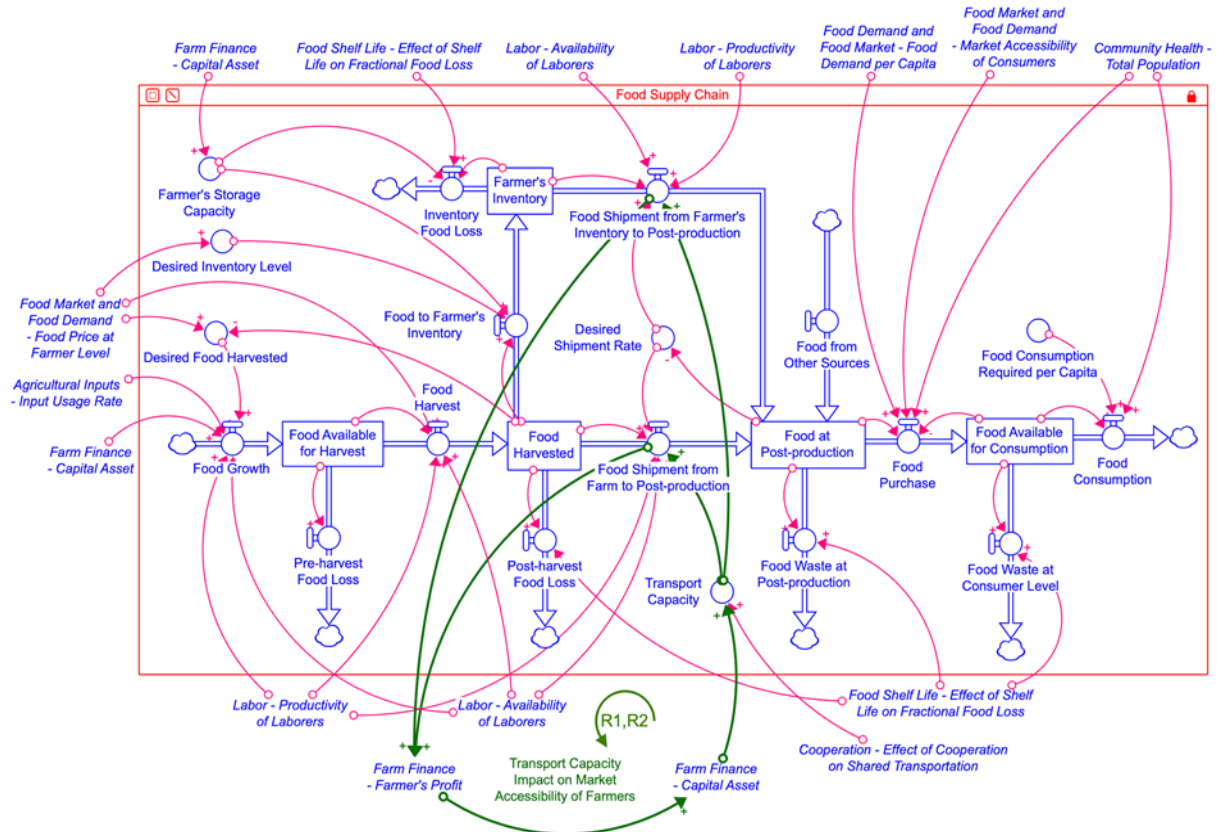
Farm Finance - Capital Asset

Food Shelf Life - Effect of Shelf Life on Fractional Food Loss

Labor - Availability of Laborers

Labor - Productivity of Laborers

Food Demand and Food Market - Food Demand per Capita

Food Market and Food Demand - Market Accessibility of Consumers

Community Health - Total Population

Food Supply Chain

Farmer's Storage Capacity

Inventory Food Loss

Farmer's Inventory

Food Shipment from Farmer's Inventory to Post-production

Desired Inventory Level

Food Market and Food Demand - Food Price at Farmer Level

Desired Food Harvested

Food to Farmer's Inventory

Desired Shipment Rate

Food from Other Sources

Food Consumption Required per Capita

Agricultural Inputs - Input Usage Rate

Farm Finance - Capital Asset

Food Growth

Food Available for Harvest

Food Harvest

Food Harvested

Food Shipment from Farm to Post-production

Food at Post-production

Food Purchase

Food Available for Consumption

Food Consumption

Pre-harvest Food Loss

Post-harvest Food Loss

Transport Capacity

Food Waste at Post-production

Food Waste at Consumer Level

Labor - Productivity of Laborers

Labor - Availability of Laborers

R1,R2

Food Shelf Life - Effect of Shelf Life on Fractional Food Loss

Cooperation - Effect of Cooperation on Shared Transportation

Farm Finance - Farmer's Profit

Transport Capacity Impact on Market Accessibility of Farmers

Farm Finance - Capital Asset